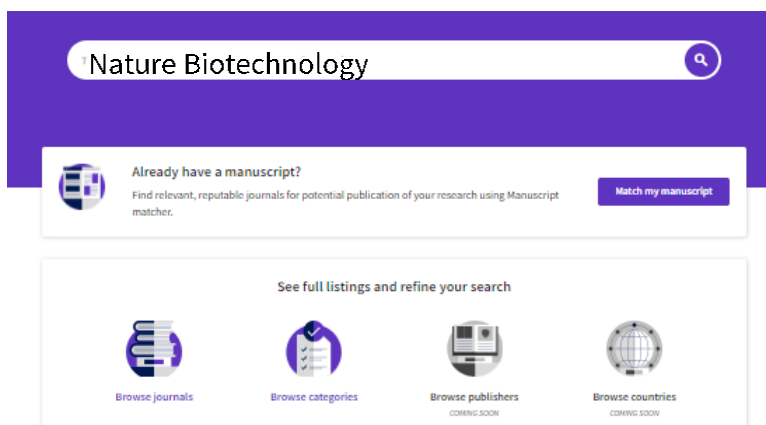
Nature Biotechnology

Already have a manuscript?

Find relevant, reputable journals for potential publication of your research using Manuscript matcher.

Match my manuscript

See full listings and refine your search

Browse journals

Browse categories

Browse publishers
COMING SOON

Browse countries
COMING SOON